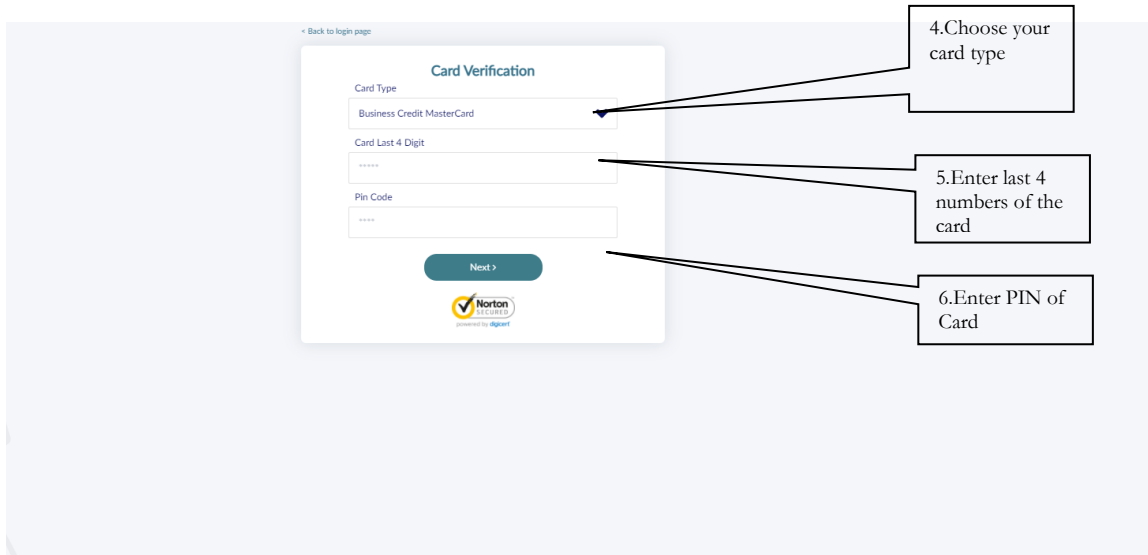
< Back to login page

Card Verification

Card Type

Business Credit MasterCard

Card Last 4 Digit

\*\*\*\*\*

Pin Code

\*\*\*\*

Next >

Norton SECURED

powered by digicert

4.Choose your card type

5.Enter last 4 numbers of the card

6.Enter PIN of Card